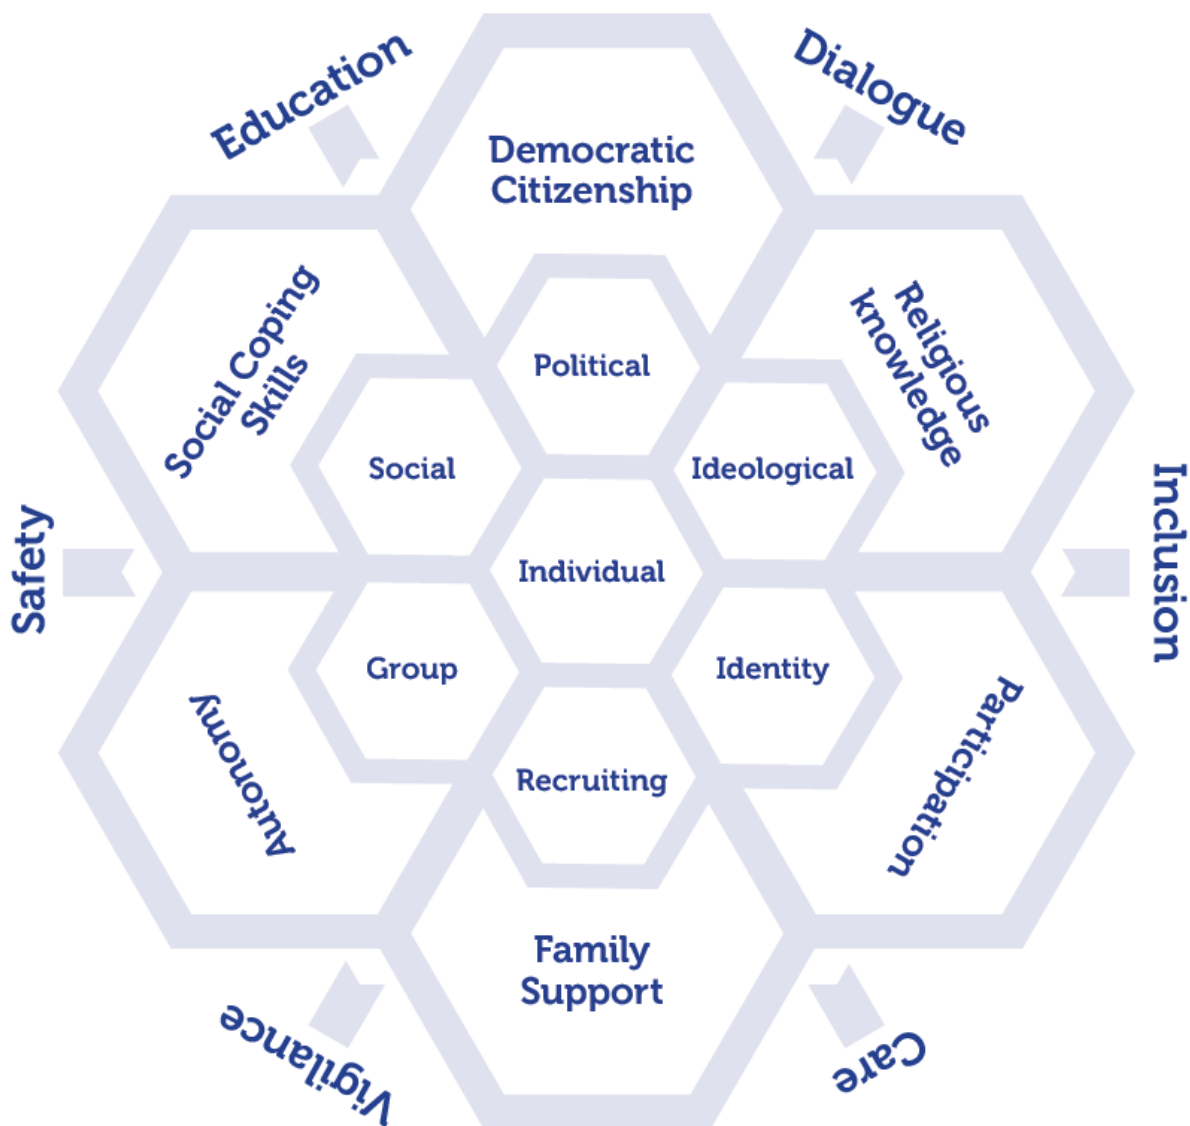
Education

Dialogue

Democratic Citizenship

Social Coping Skills

Religious knowledge

Political

Social

Ideological

Individual

Safety

Inclusion

Group

Identity

Autonomy

Participation

Recruiting

Family Support

Vigilance

Care